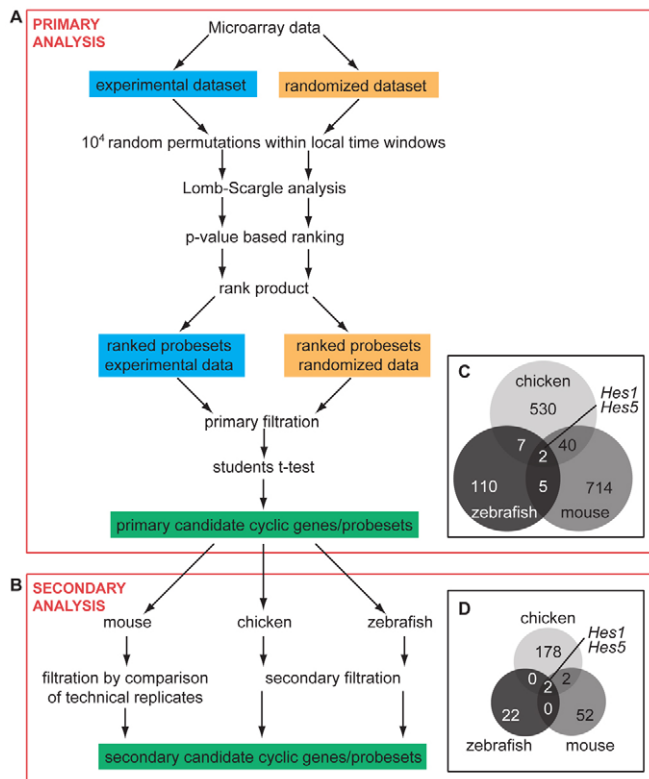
A
PRIMARY ANALYSIS

Microarray data

experimental dataset

randomized dataset

$10^4$ random permutations within local time windows

Lomb-Scargle analysis

p-value based ranking

rank product

ranked probesets experimental data

ranked probesets randomized data

primary filtration

students t-test

primary candidate cyclic genes/probesets

C
chicken
530
Hes1
Hes5
7
2
40
110
5
714
zebrafish
mouse

B
SECONDARY ANALYSIS

mouse

chicken

zebrafish

filtration by comparison of technical replicates

secondary filtration

secondary candidate cyclic genes/probesets

D
chicken
178
Hes1
Hes5
0
2
2
22
0
52
zebrafish
mouse